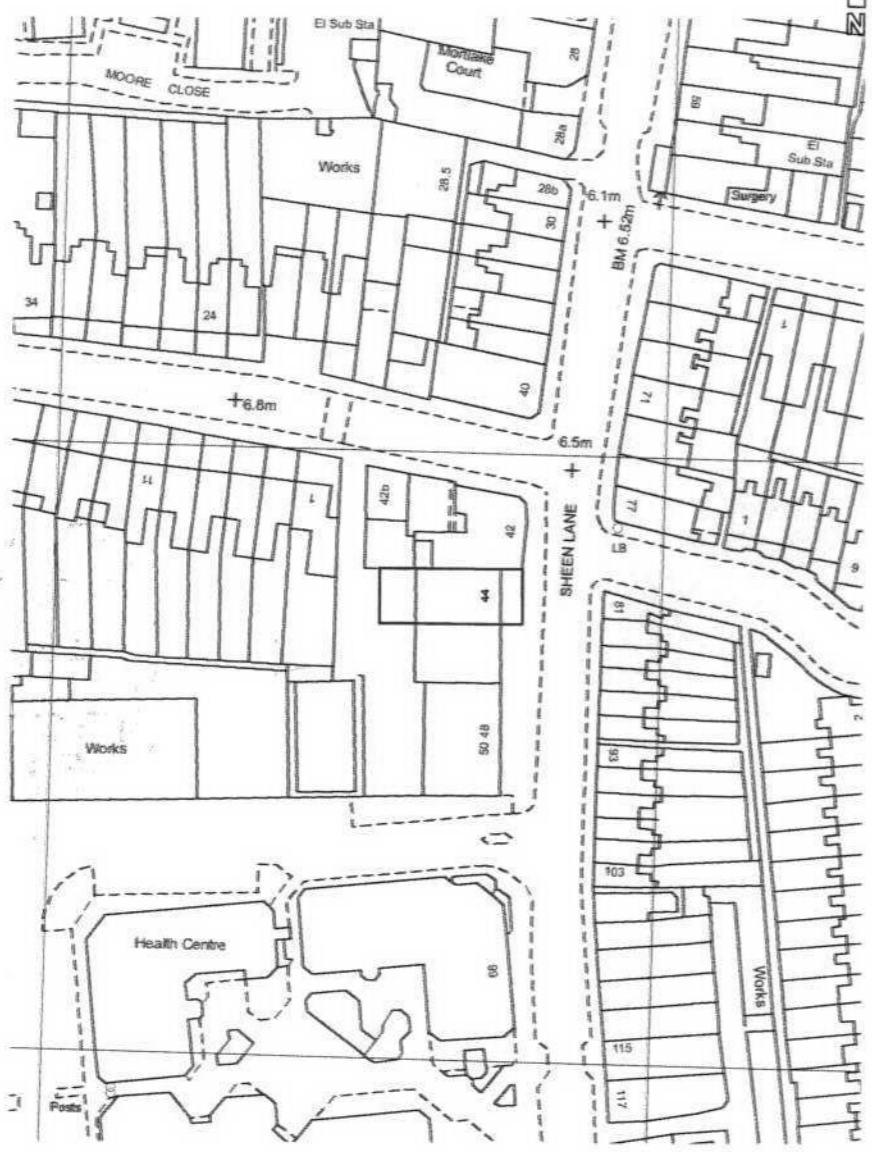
El Sub Sta
Mortlake Court
28
MOORE CLOSE
28a
69
El Sub Sta
Surgery
Works
28.5
28b
30
6.1m
BM 6.52m
34
24
1
71
40
6.8m
6.5m
11
1
42b
42
77
LB
1
9
SHEEN LANE
44
81
Works
50 48
2
93
103
Health Centre
66
Works
115
117
Posts
N